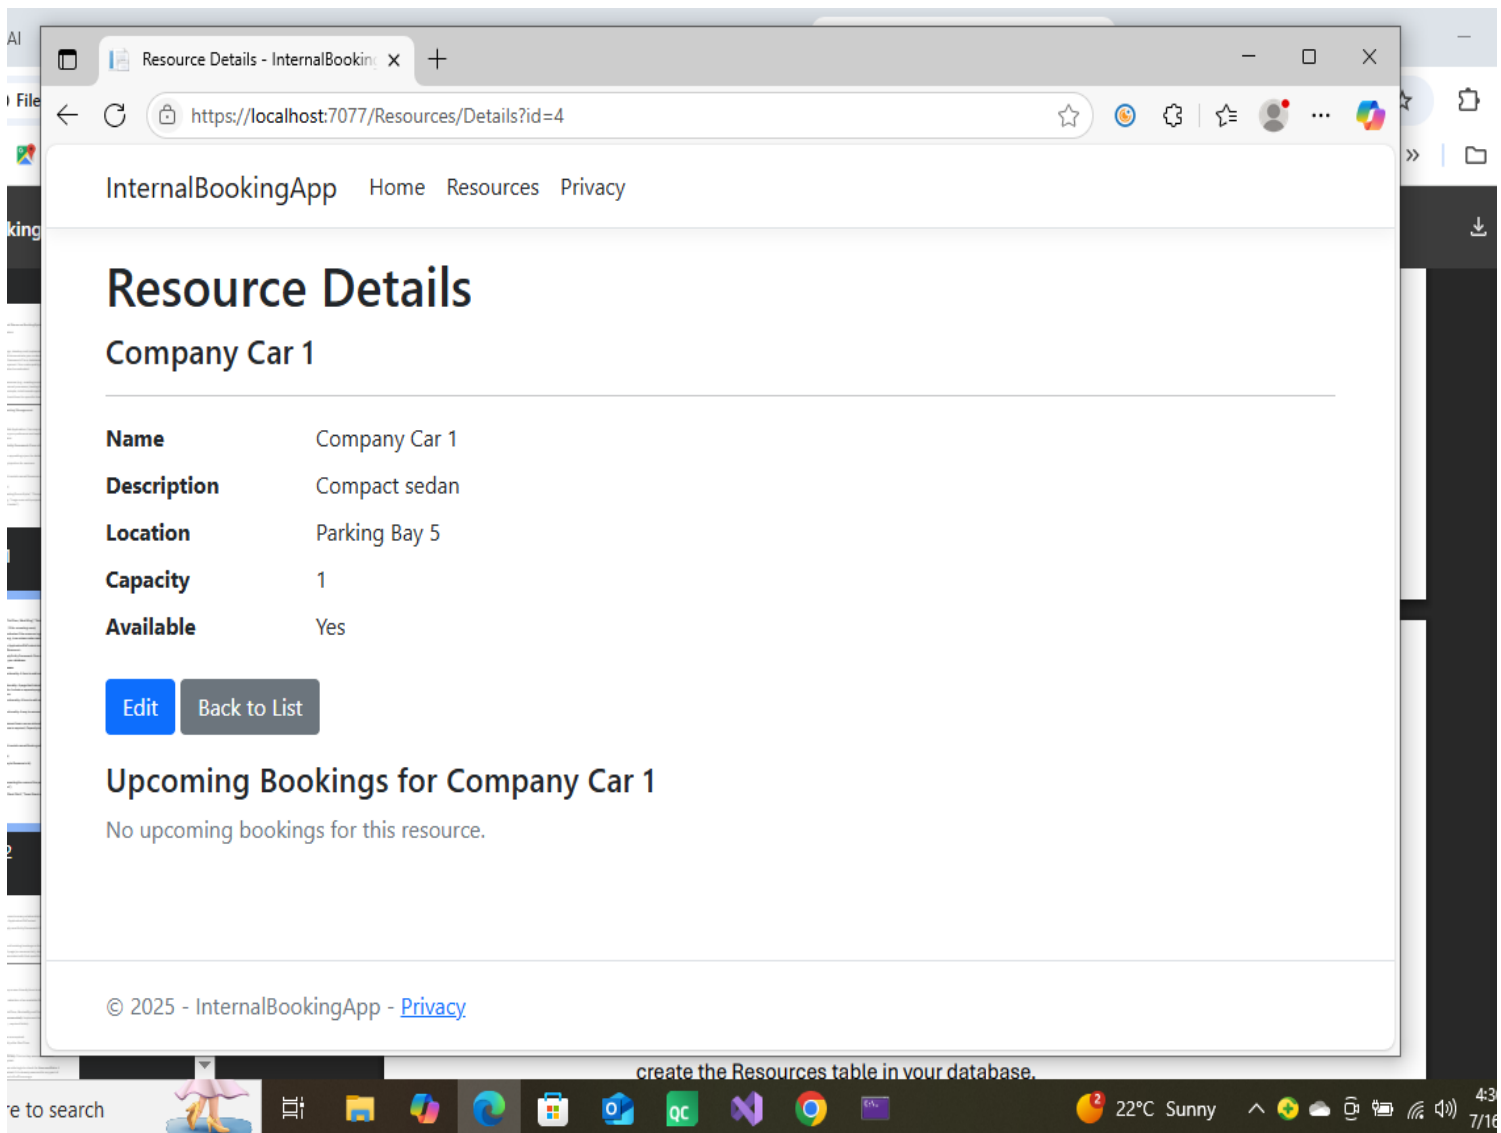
Resource Details - InternalBookin

https://localhost:7077/Resources/Details?id=4

InternalBookingApp Home Resources Privacy

Resource Details

Company Car 1

| | |
|---|---|
| **Name** | Company Car 1 |
| **Description** | Compact sedan |
| **Location** | Parking Bay 5 |
| **Capacity** | 1 |
| **Available** | Yes |

Edit Back to List

Upcoming Bookings for Company Car 1

No upcoming bookings for this resource.

© 2025 - InternalBookingApp - Privacy

create the Resources table in your database.

e to search

22°C Sunny

4:3
7/16